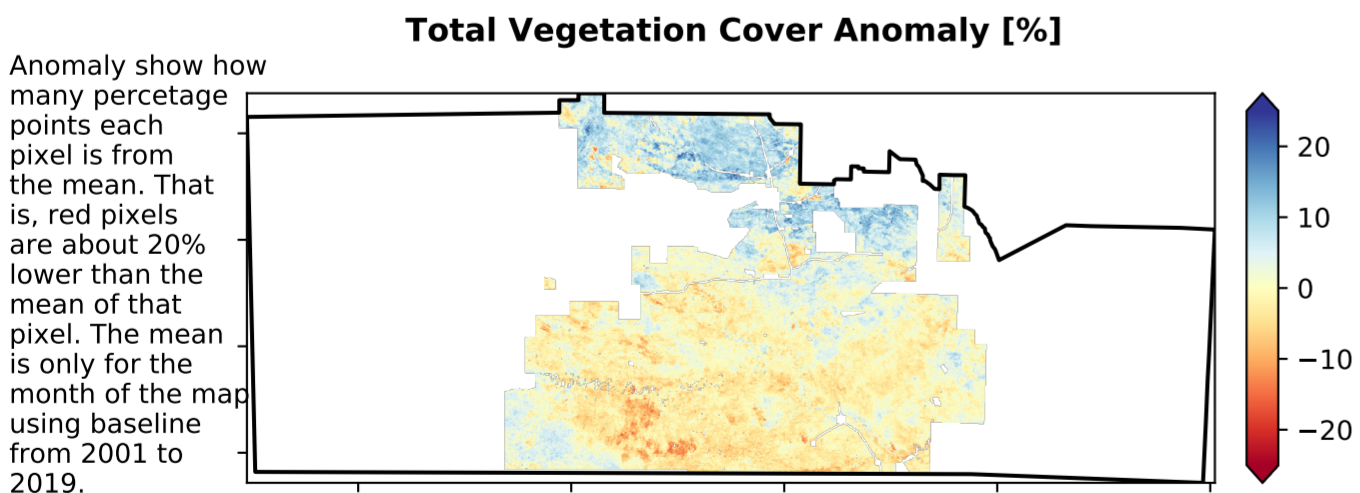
**Total Vegetation Cover Anomaly [%]**

Anomaly show how many percetage points each pixel is from the mean. That is, red pixels are about 20% lower than the mean of that pixel. The mean is only for the month of the map using baseline from 2001 to 2019.

20
10
0
−10
−20